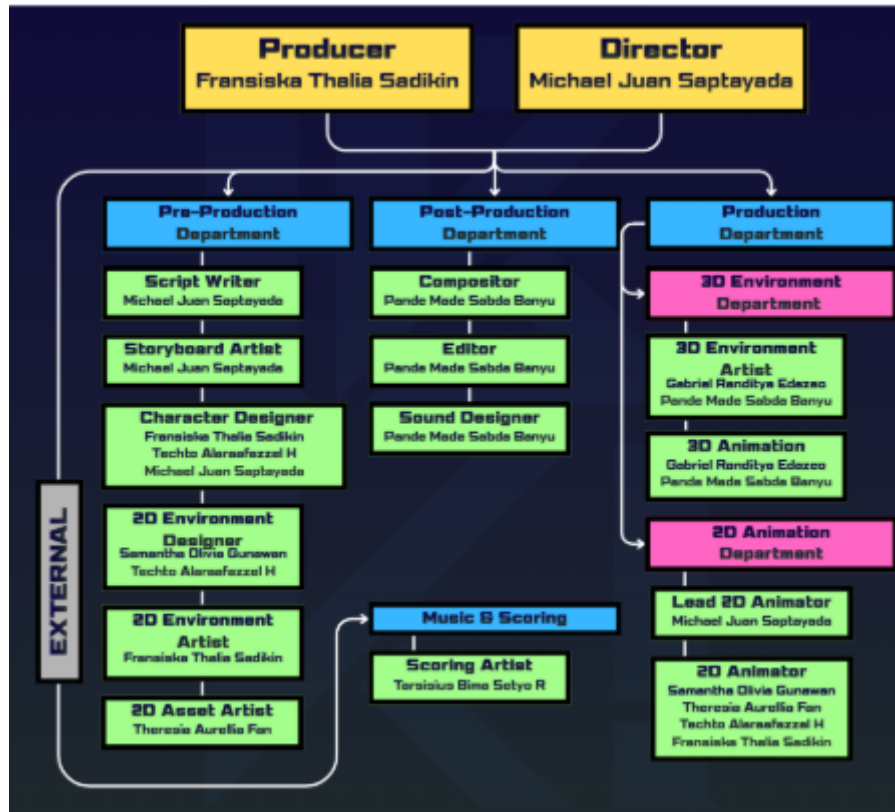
Producer
Fransiska Thalia Sadikin

Director
Michael Juan Saptayada

Pre-Production Department

Script Writer
Michael Juan Saptayada

Storyboard Artist
Michael Juan Saptayada

Character Designer
Fransiska Thalia Sadikin
Techto Alaraafazzal H
Michael Juan Saptayada

2D Environment Designer
Samantha Olivia Gunawan
Techto Alaraafazzal H

2D Environment Artist
Fransiska Thalia Sadikin

2D Asset Artist
Theresia Aurellia Fan

EXTERNAL

Post-Production Department

Compositor
Pande Made Sabda Banyu

Editor
Pande Made Sabda Banyu

Sound Designer
Pande Made Sabda Banyu

Music & Scoring

Scoring Artist
Tarsisius Bima Setyo R

Production Department

3D Environment Department

3D Environment Artist
Gabriel Randitya Edazea
Pande Made Sabda Banyu

3D Animation
Gabriel Randitya Edazea
Pande Made Sabda Banyu

2D Animation Department

Lead 2D Animator
Michael Juan Saptayada

2D Animator
Samantha Olivia Gunawan
Theresia Aurellia Fan
Techto Alaraafazzal H
Fransiska Thalia Sadikin